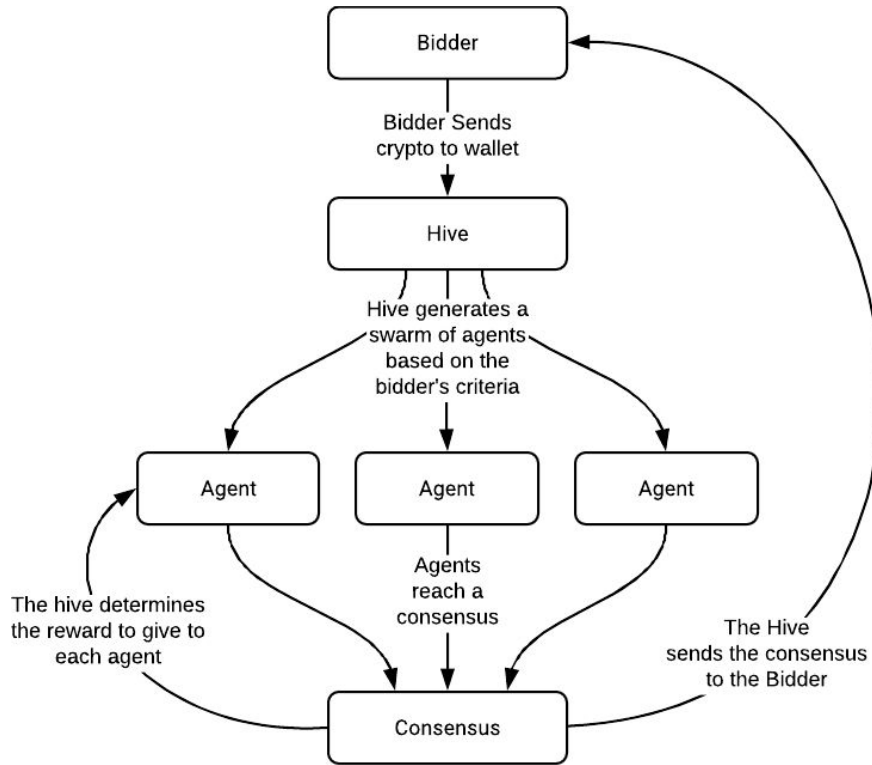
Bidder

Bidder Sends crypto to wallet

Hive

Hive generates a swarm of agents based on the bidder's criteria

Agent

Agent

Agent

Agents reach a consensus

The hive determines the reward to give to each agent

The Hive sends the consensus to the Bidder

Consensus